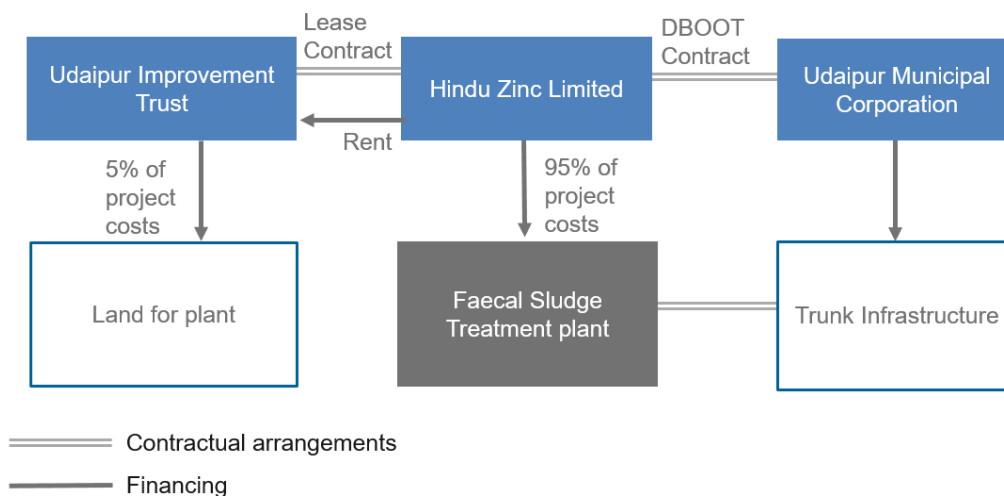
Udaipur Improvement Trust

Lease Contract

Hindu Zinc Limited

DBOOT Contract

Udaipur Municipal Corporation

Rent

5% of project costs

95% of project costs

Land for plant

Faecal Sludge Treatment plant

Trunk Infrastructure

Contractual arrangements

Financing